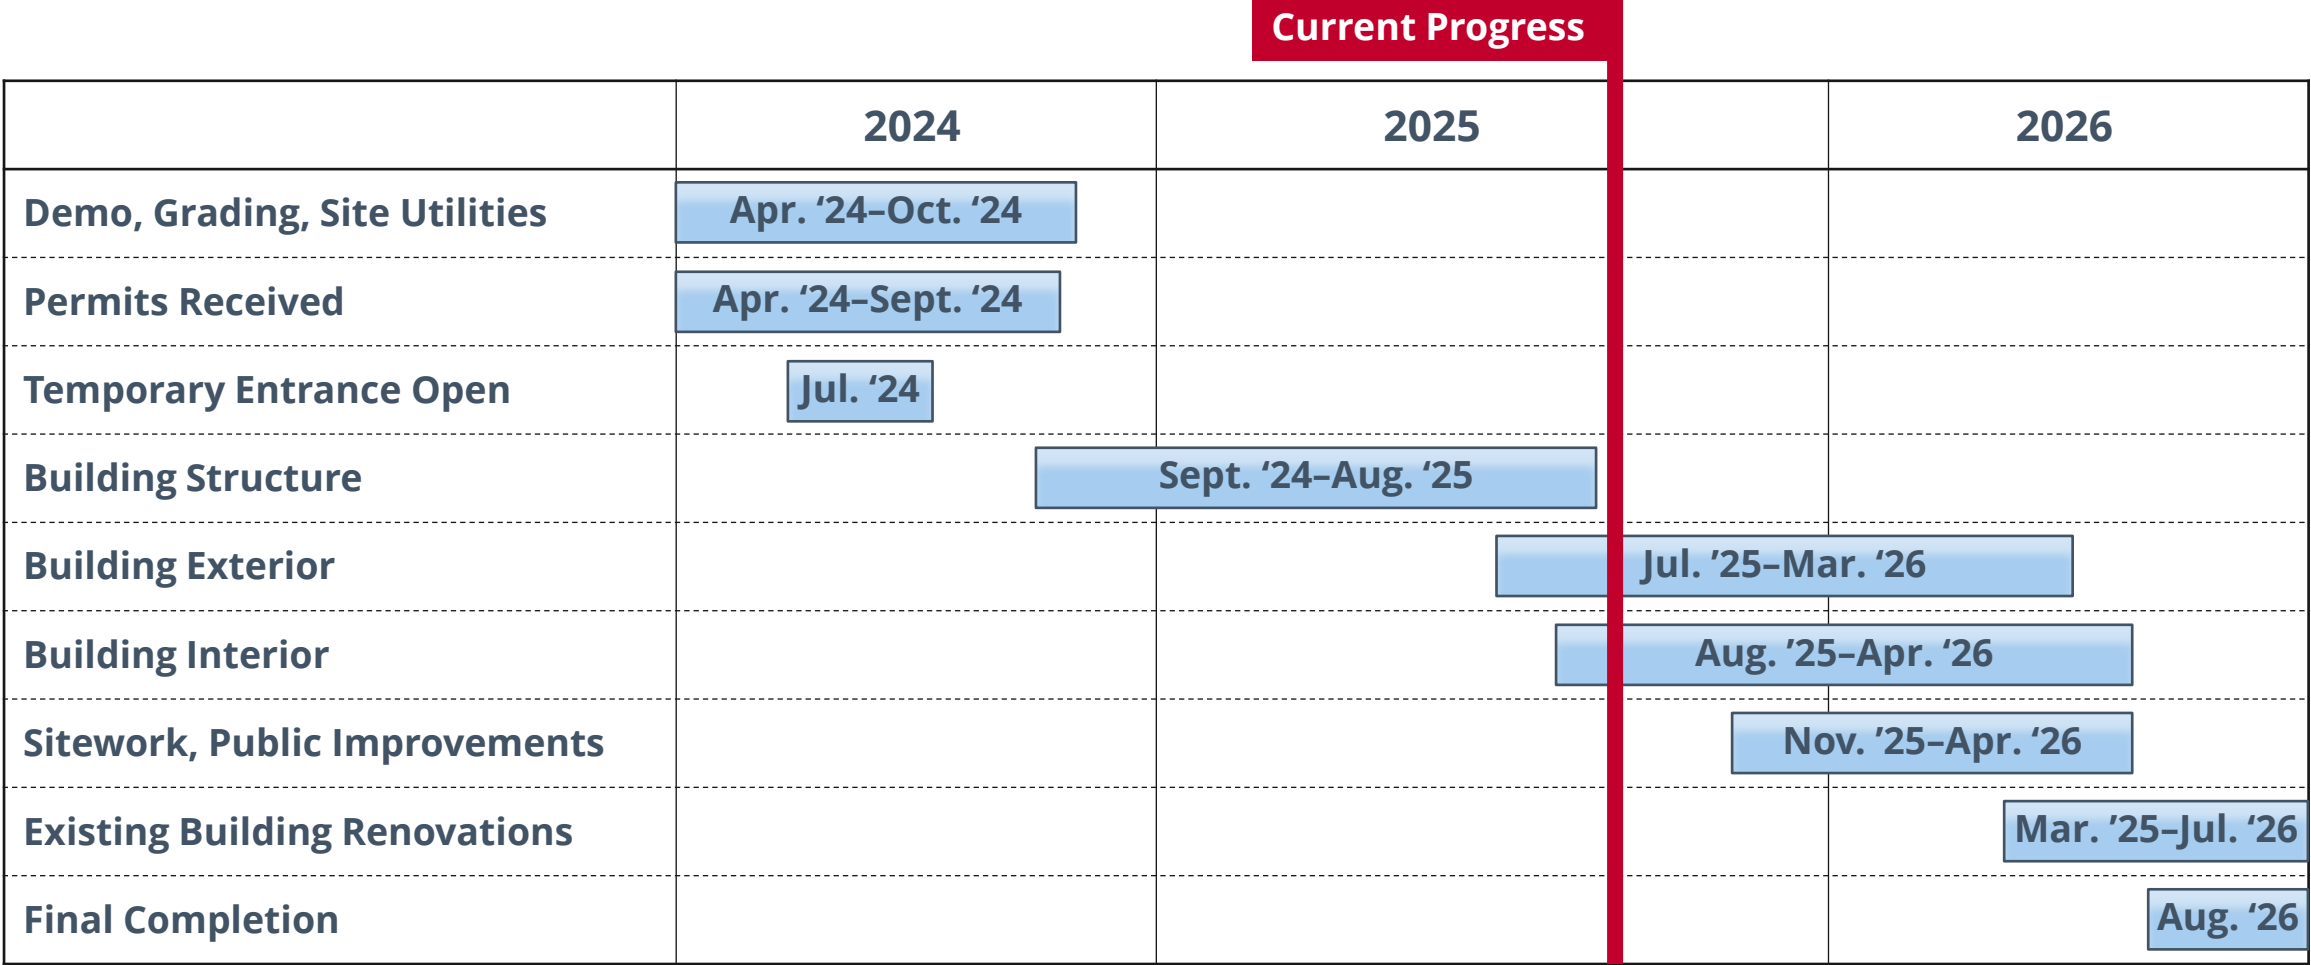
Current Progress

| | 2024 | 2025 | 2026 |
|---|---|---|---|
| Demo, Grading, Site Utilities | Apr. '24–Oct. '24 | | |
| Permits Received | Apr. '24–Sept. '24 | | |
| Temporary Entrance Open | Jul. '24 | | |
| Building Structure | Sept. '24–Aug. '25 | | |
| Building Exterior | | Jul. '25–Mar. '26 | |
| Building Interior | | Aug. '25–Apr. '26 | |
| Sitework, Public Improvements | | Nov. '25–Apr. '26 | |
| Existing Building Renovations | | | Mar. '25–Jul. '26 |
| Final Completion | | | Aug. '26 |